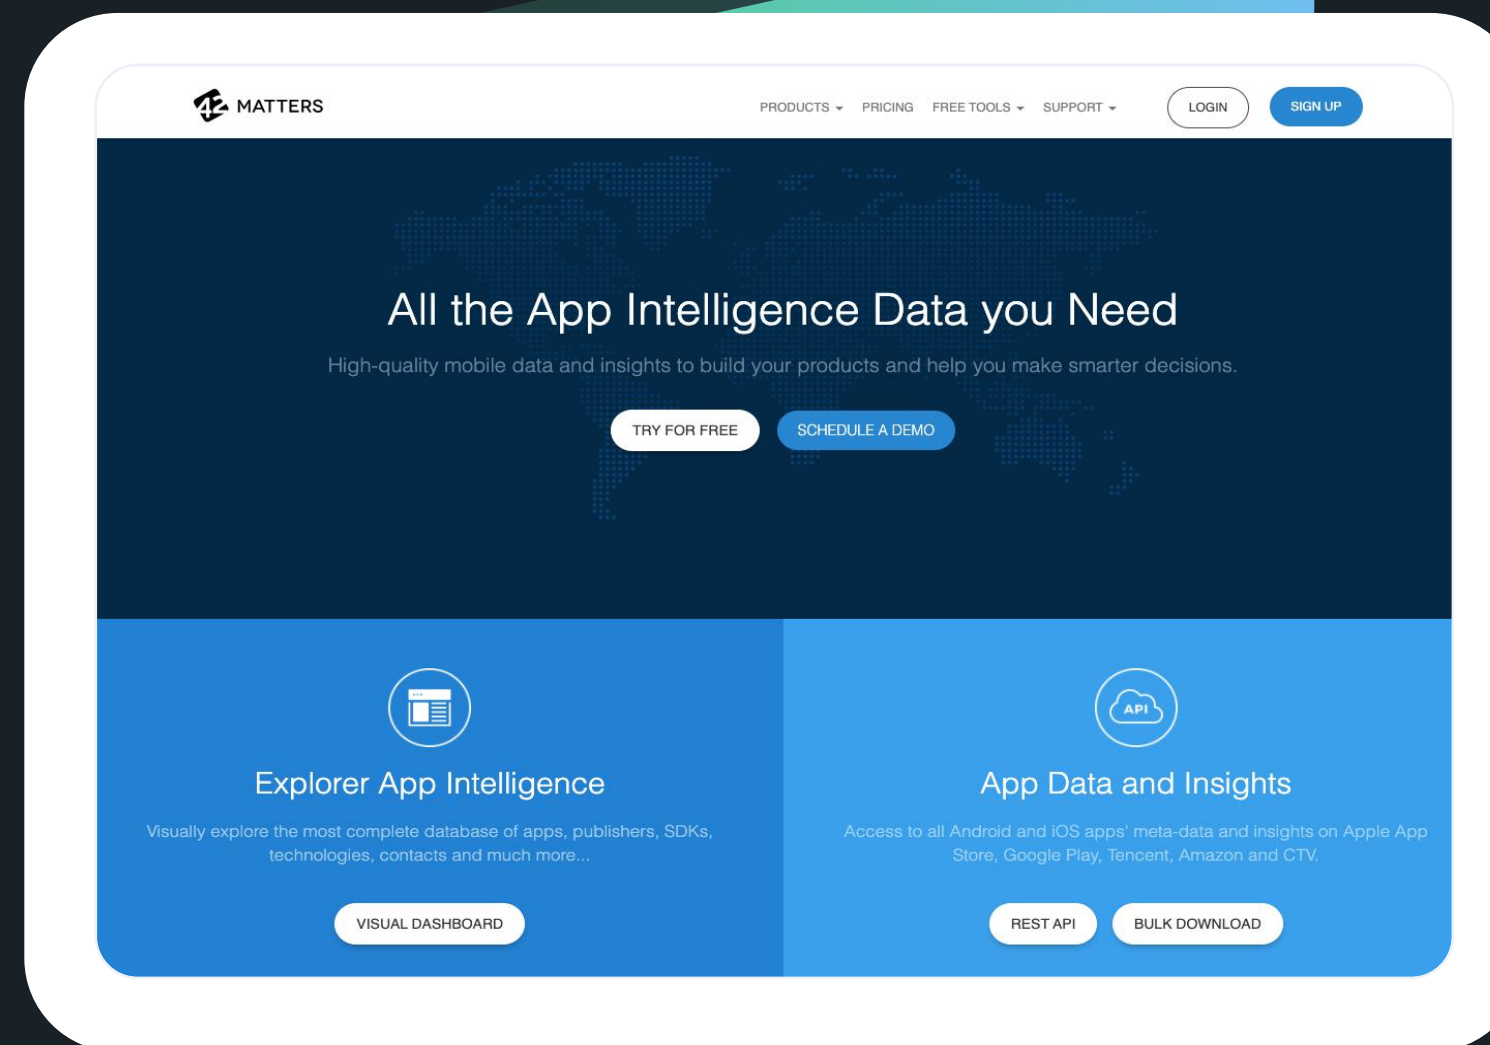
42 MATTERS

PRODUCTS PRICING FREE TOOLS SUPPORT LOGIN SIGN UP

All the App Intelligence Data you Need

High-quality mobile data and insights to build your products and help you make smarter decisions.

TRY FOR FREE SCHEDULE A DEMO

Explorer App Intelligence

Visually explore the most complete database of apps, publishers, SDKs, technologies, contacts and much more...

VISUAL DASHBOARD

API

App Data and Insights

Access to all Android and iOS apps' meta-data and insights on Apple App Store, Google Play, Tencent, Amazon and CTV.

REST API BULK DOWNLOAD